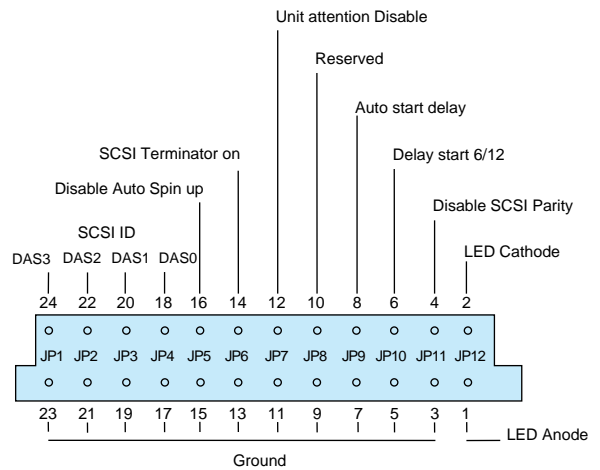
Unit attention Disable

Reserved

Auto start delay

SCSI Terminator on

Delay start 6/12

Disable Auto Spin up

Disable SCSI Parity

SCSI ID

DAS3 DAS2 DAS1 DAS0

LED Cathode

24 22 20 18 16 14 12 10 8 6 4 2

JP1 JP2 JP3 JP4 JP5 JP6 JP7 JP8 JP9 JP10 JP11 JP12

23 21 19 17 15 13 11 9 7 5 3 1

LED Anode

Ground